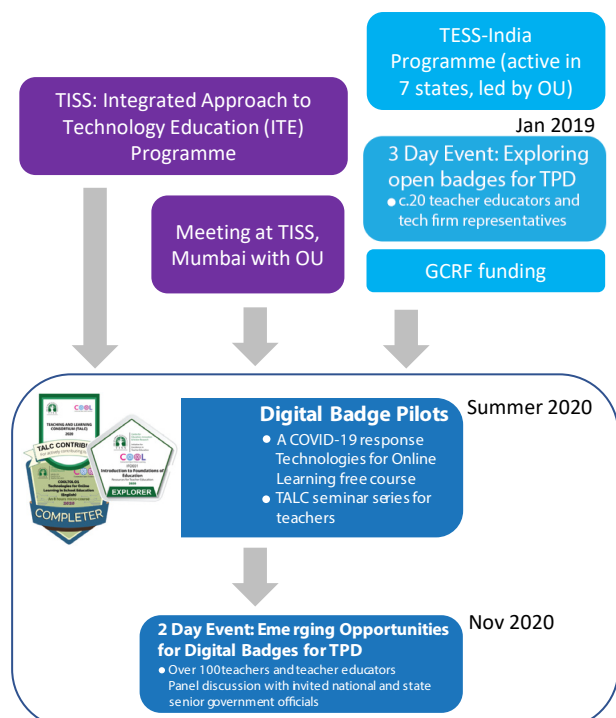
TESS-India Programme (active in 7 states, led by OU)

TISS: Integrated Approach to Technology Education (ITE) Programme

Jan 2019

3 Day Event: Exploring open badges for TPD

● c.20 teacher educators and tech firm representatives

Meeting at TISS, Mumbai with OU

GCRF funding

TEACHING AND LEARNING CONSORTIUM (TALC)

COOL

TALC CONTRIBUTOR

COOL

Technologies for Online Learning in School Education

COMPLETER

COOL

Introduction to Foundations of Education

EXPLORER

Digital Badge Pilots

Summer 2020

● A COVID-19 response Technologies for Online Learning free course

● TALC seminar series for teachers

2 Day Event: Emerging Opportunities for Digital Badges for TPD

Nov 2020

● Over 100 teachers and teacher educators Panel discussion with invited national and state senior government officials